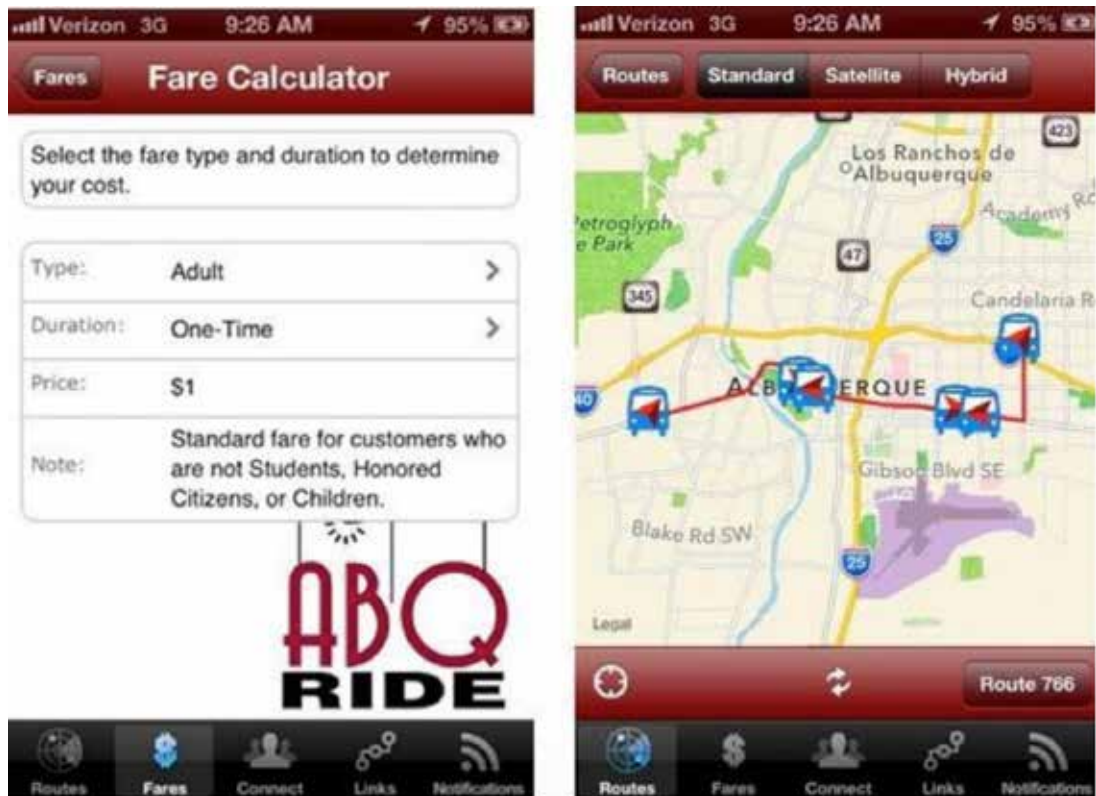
Verizon 3G 9:26 AM 95%

Fares Fare Calculator

Select the fare type and duration to determine your cost.

| | |
|---|---|
| Type: | Adult |
| Duration: | One-Time |
| Price: | $1 |
| Note: | Standard fare for customers who are not Students, Honored Citizens, or Children. |

ABQ RIDE

Routes Fares Connect Links Notifications

Verizon 3G 9:26 AM 95%

Routes Standard Satellite Hybrid

423

Los Ranchos de Albuquerque

Academy Rd

Petroglyph Park

25

47

345

Candelaria Rd

40

ALB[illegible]QUERQUE

Gibson Blvd SE

Blake Rd SW

25

Legal

Route 766

Routes Fares Connect Links Notifications